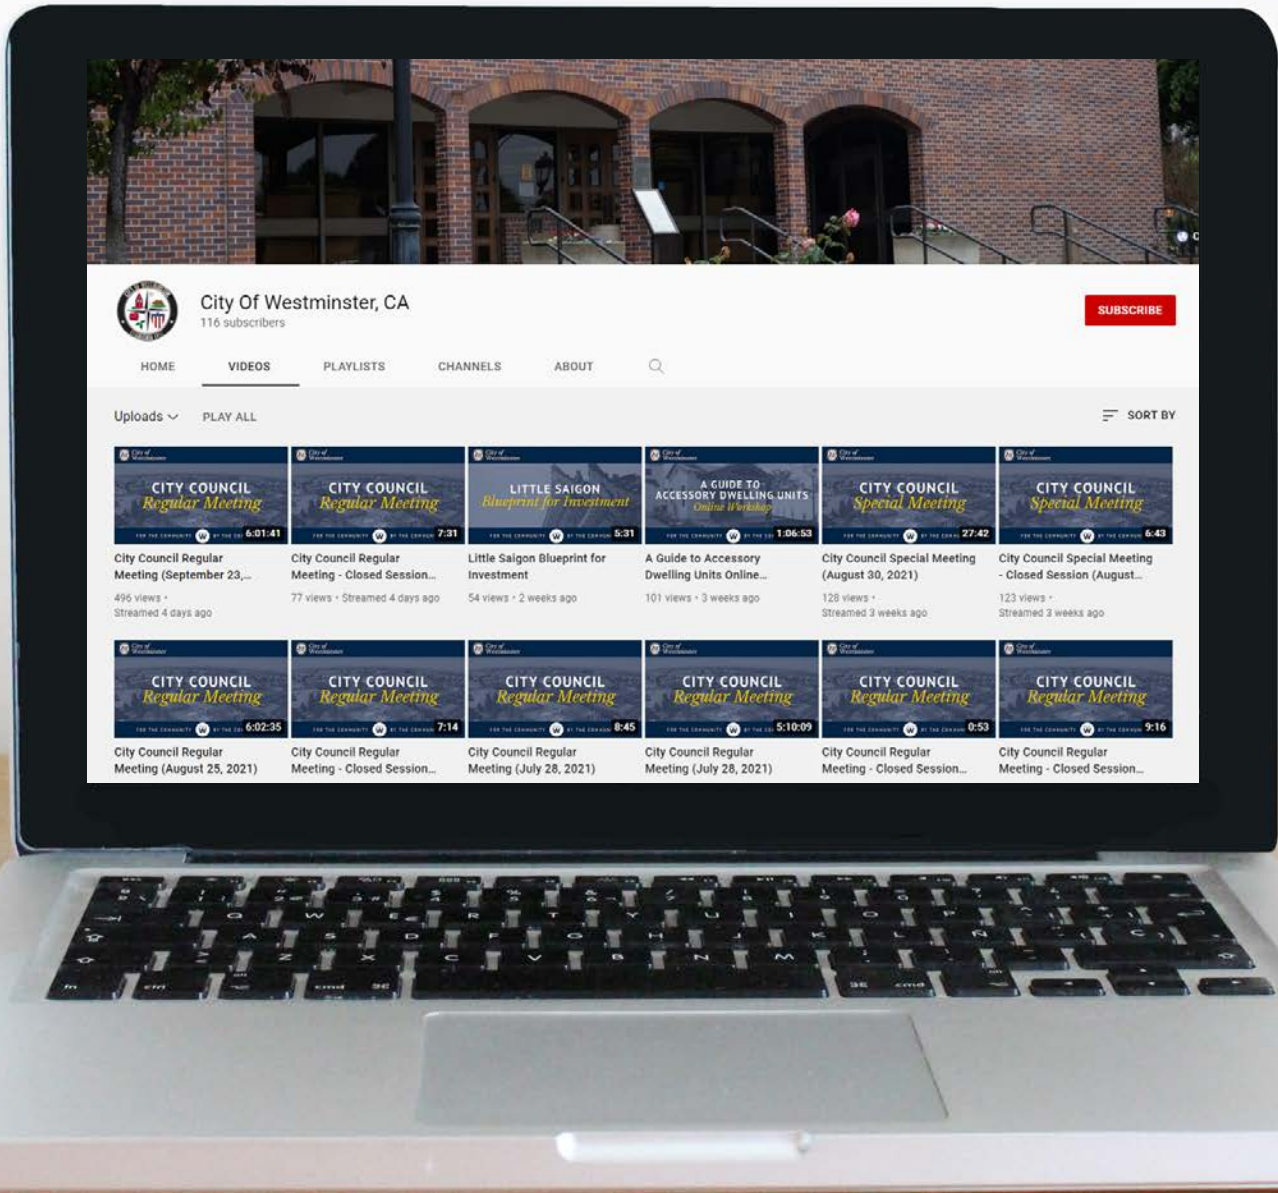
City Of Westminster, CA
116 subscribers

SUBSCRIBE

HOME VIDEOS PLAYLISTS CHANNELS ABOUT

Uploads PLAY ALL SORT BY

CITY COUNCIL Regular Meeting 6:01:41
City Council Regular Meeting (September 23,...
496 views • Streamed 4 days ago

CITY COUNCIL Regular Meeting 7:31
City Council Regular Meeting - Closed Session...
77 views • Streamed 4 days ago

LITTLE SAIGON Blueprint for Investment 5:31
Little Saigon Blueprint for Investment
54 views • 2 weeks ago

A GUIDE TO ACCESSORY DWELLING UNITS Online Workshop 1:06:53
A Guide to Accessory Dwelling Units Online...
101 views • 3 weeks ago

CITY COUNCIL Special Meeting 27:42
City Council Special Meeting (August 30, 2021)
128 views • Streamed 3 weeks ago

CITY COUNCIL Special Meeting 6:43
City Council Special Meeting - Closed Session (August...
123 views • Streamed 3 weeks ago

CITY COUNCIL Regular Meeting 6:02:35
City Council Regular Meeting (August 25, 2021)

CITY COUNCIL Regular Meeting 7:14
City Council Regular Meeting - Closed Session...

CITY COUNCIL Regular Meeting 8:45
City Council Regular Meeting (July 28, 2021)

CITY COUNCIL Regular Meeting 5:10:09
City Council Regular Meeting (July 28, 2021)

CITY COUNCIL Regular Meeting 0:53
City Council Regular Meeting - Closed Session...

CITY COUNCIL Regular Meeting 9:16
City Council Regular Meeting - Closed Session...